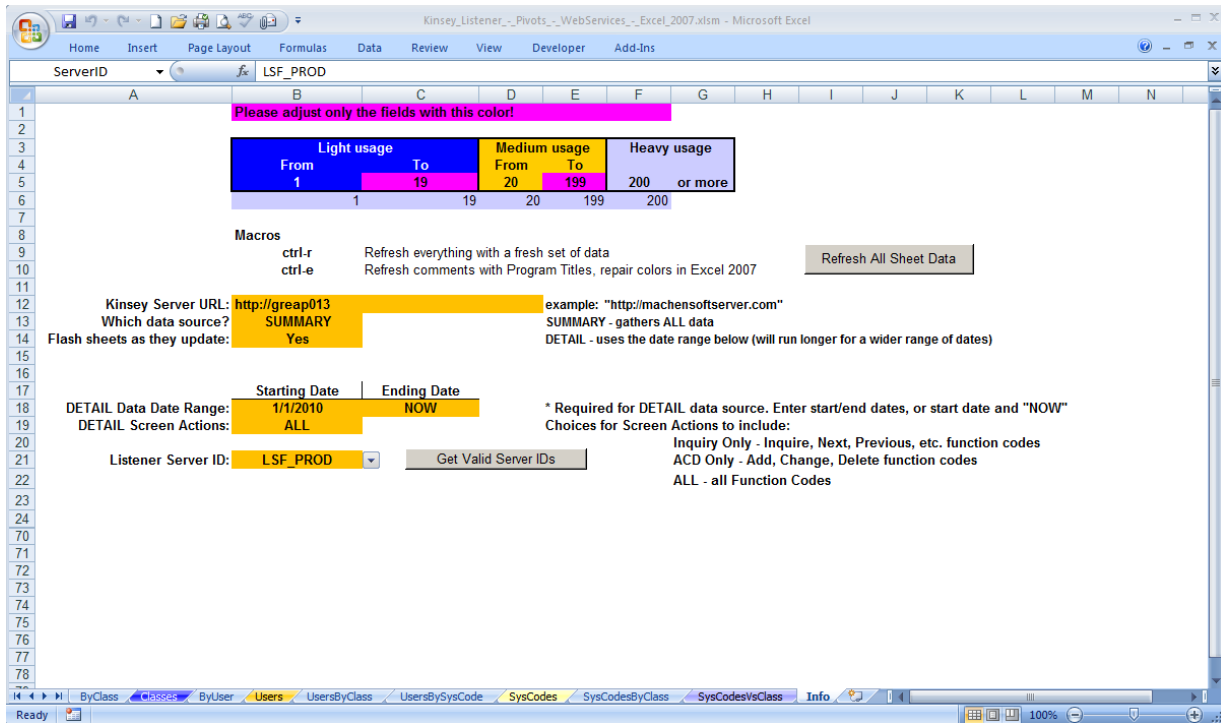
Kinsey_Listener_-_Pivots_-_WebServices_-_Excel_2007.xlsm - Microsoft Excel

Home Insert Page Layout Formulas Data Review View Developer Add-Ins

ServerID | $f_x$ | LSF_PROD

A B C D E F G H I J K L M N

1 Please adjust only the fields with this color!
2
3 Light usage | Medium usage | Heavy usage
4 From | To | From | To
5 1 | 19 | 20 | 199 | 200 | or more
6 1 | 19 | 20 | 199 | 200
7
8 Macros
9 ctrl-r Refresh everything with a fresh set of data
10 ctrl-e Refresh comments with Program Titles, repair colors in Excel 2007

Refresh All Sheet Data

11
12 Kinsey Server URL: http://greap013 example: "http://machensoftserver.com"
13 Which data source? SUMMARY SUMMARY - gathers ALL data
14 Flash sheets as they update: Yes DETAIL - uses the date range below (will run longer for a wider range of dates)
15
16
17 Starting Date | Ending Date
18 DETAIL Data Date Range: 1/1/2010 | NOW * Required for DETAIL data source. Enter start/end dates, or start date and "NOW"
19 DETAIL Screen Actions: ALL Choices for Screen Actions to include:
20 Inquiry Only - Inquire, Next, Previous, etc. function codes
21 Listener Server ID: LSF_PROD Get Valid Server IDs ACD Only - Add, Change, Delete function codes
22 ALL - all Function Codes
23
24
70
71
72
73
74
75
76
77
78

ByClass Classes ByUser Users UsersByClass UsersBySysCode SysCodes SysCodesByClass SysCodesVsClass Info

Ready 100%